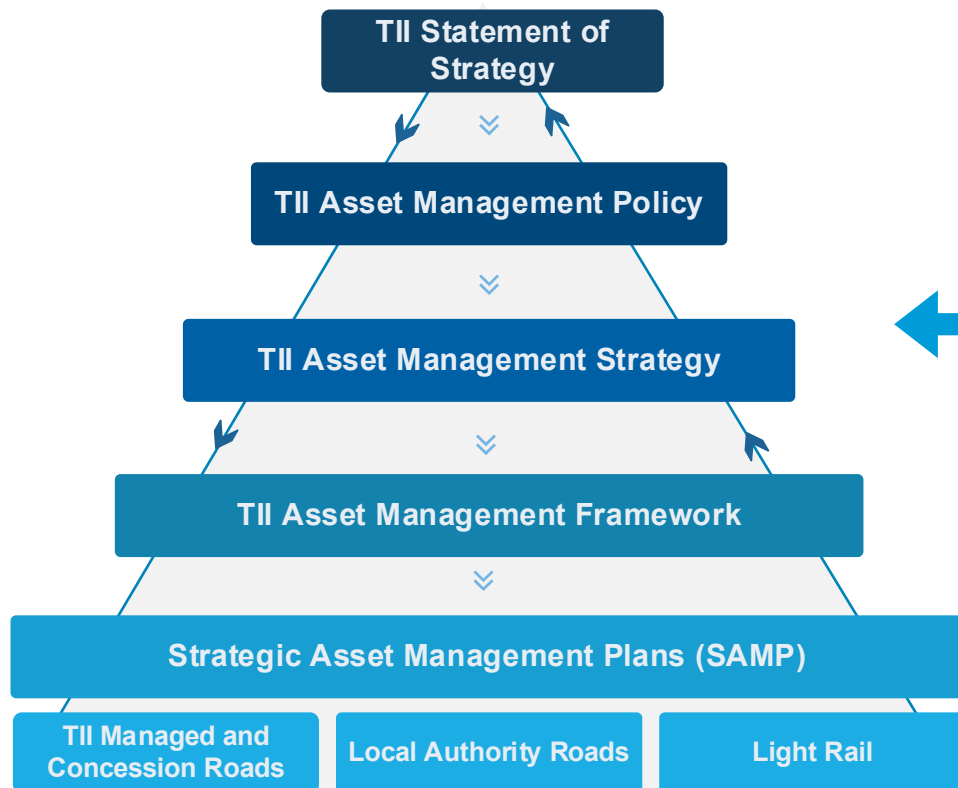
TII Statement of Strategy

TII Asset Management Policy

TII Asset Management Strategy

TII Asset Management Framework

Strategic Asset Management Plans (SAMP)

TII Managed and Concession Roads

Local Authority Roads

Light Rail